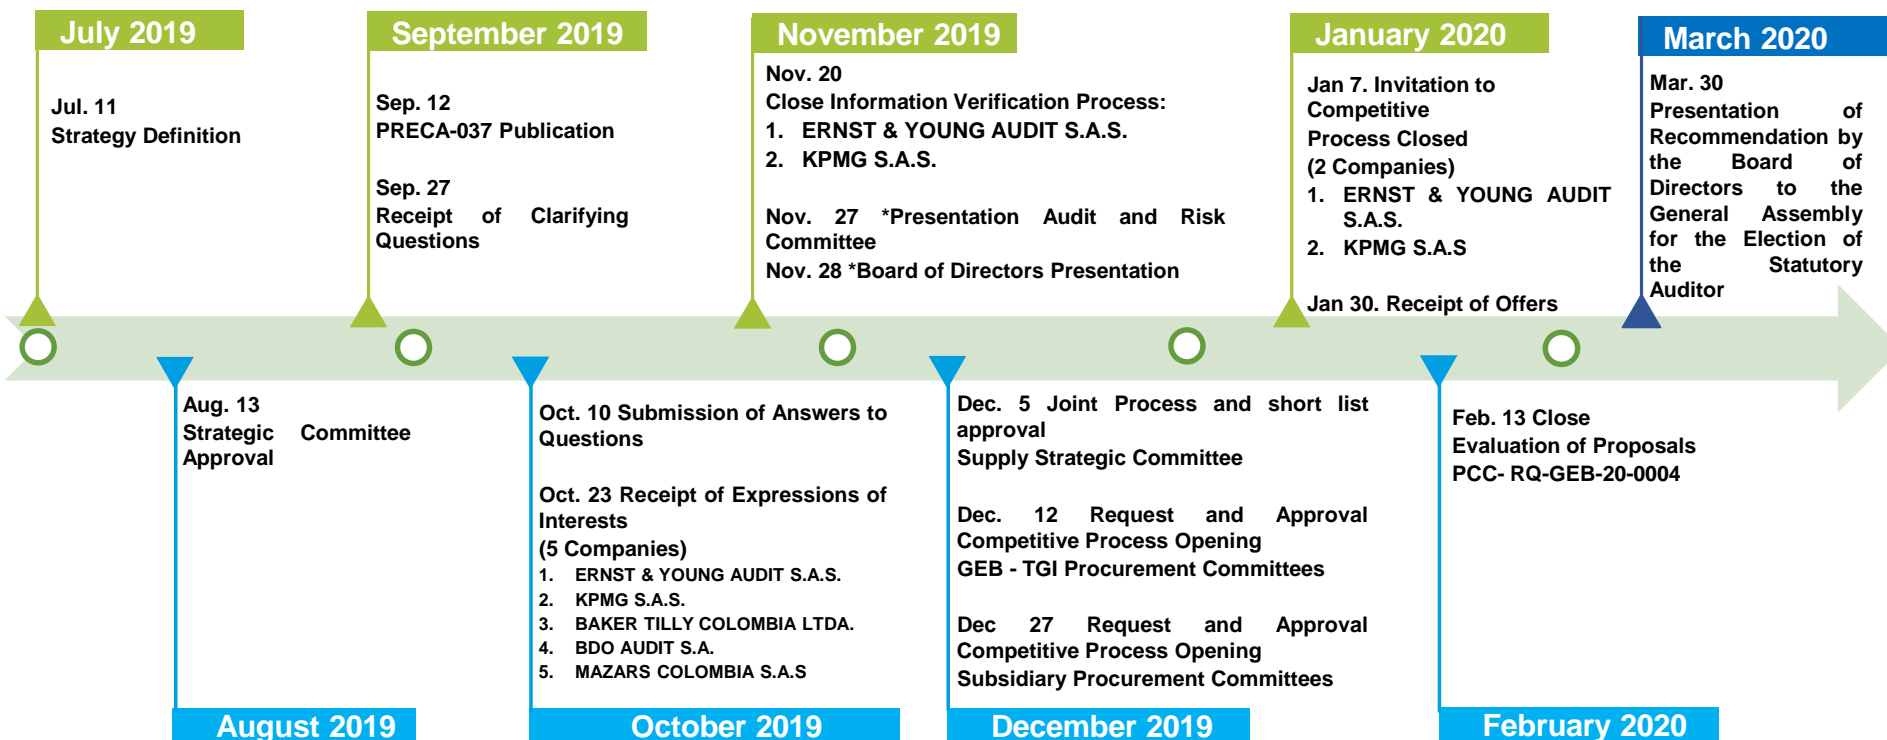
July 2019

Jul. 11
Strategy Definition

September 2019

Sep. 12
PRECA-037 Publication

Sep. 27
Receipt of Clarifying Questions

November 2019

Nov. 20
Close Information Verification Process:
1. ERNST & YOUNG AUDIT S.A.S.
2. KPMG S.A.S.

Nov. 27 *Presentation Audit and Risk Committee
Nov. 28 *Board of Directors Presentation

January 2020

Jan 7. Invitation to Competitive Process Closed
(2 Companies)
1. ERNST & YOUNG AUDIT S.A.S.
2. KPMG S.A.S

Jan 30. Receipt of Offers

March 2020

Mar. 30
Presentation of Recommendation by the Board of Directors to the General Assembly for the Election of the Statutory Auditor

Aug. 13
Strategic Committee Approval

August 2019

Oct. 10 Submission of Answers to Questions

Oct. 23 Receipt of Expressions of Interests
(5 Companies)
1. ERNST & YOUNG AUDIT S.A.S.
2. KPMG S.A.S.
3. BAKER TILLY COLOMBIA LTDA.
4. BDO AUDIT S.A.
5. MAZARS COLOMBIA S.A.S

October 2019

Dec. 5 Joint Process and short list approval
Supply Strategic Committee

Dec. 12 Request and Approval Competitive Process Opening
GEB - TGI Procurement Committees

Dec 27 Request and Approval Competitive Process Opening
Subsidiary Procurement Committees

December 2019

Feb. 13 Close
Evaluation of Proposals
PCC- RQ-GEB-20-0004

February 2020